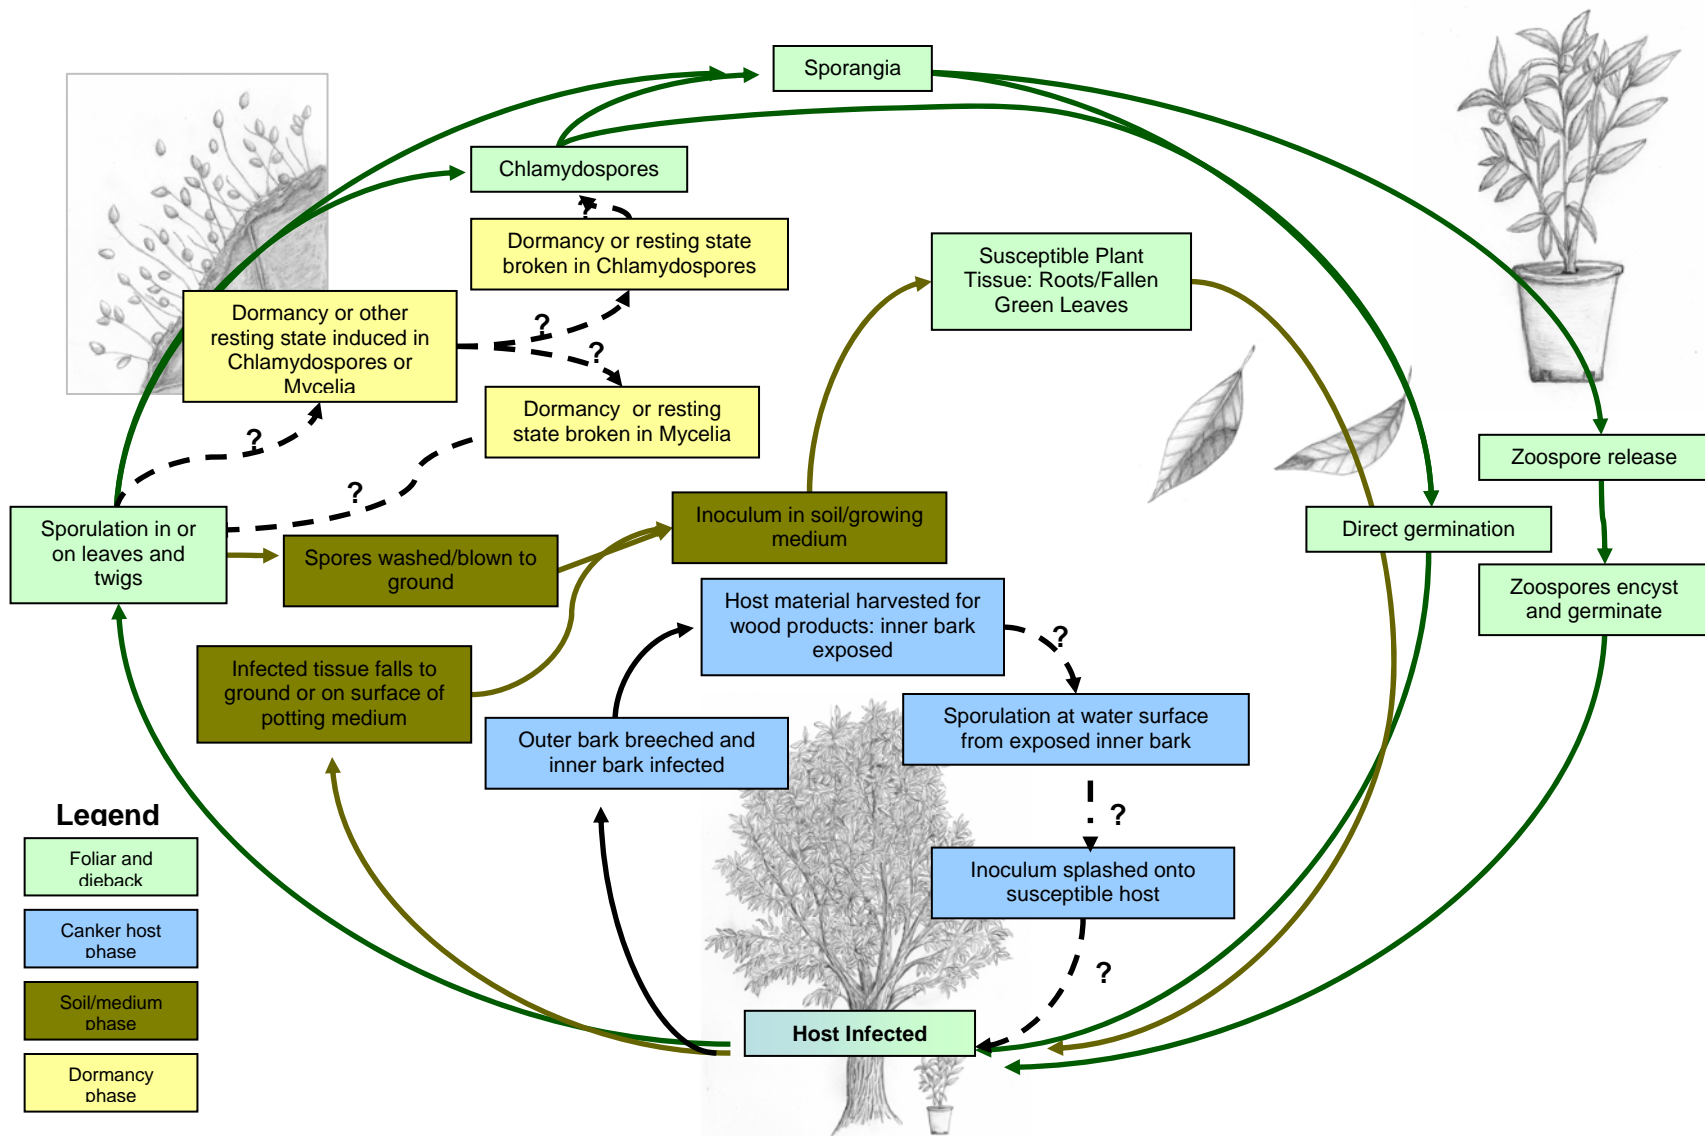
Sporangia

Chlamydospores

Dormancy or resting state broken in Chlamydospores

Susceptible Plant Tissue: Roots/Fallen Green Leaves

Dormancy or other resting state induced in Chlamydospores or Mycelia

?

?

Dormancy or resting state broken in Mycelia

?

?

Zoospore release

Sporulation in or on leaves and twigs

Spores washed/blown to ground

Inoculum in soil/growing medium

Direct germination

Zoospores encyst and germinate

Host material harvested for wood products: inner bark exposed

?

Infected tissue falls to ground or on surface of potting medium

Outer bark breeched and inner bark infected

Sporulation at water surface from exposed inner bark

?

Legend

Foliar and dieback

Inoculum splashed onto susceptible host

Canker host phase

?

Soil/medium phase

Host Infected

Dormancy phase